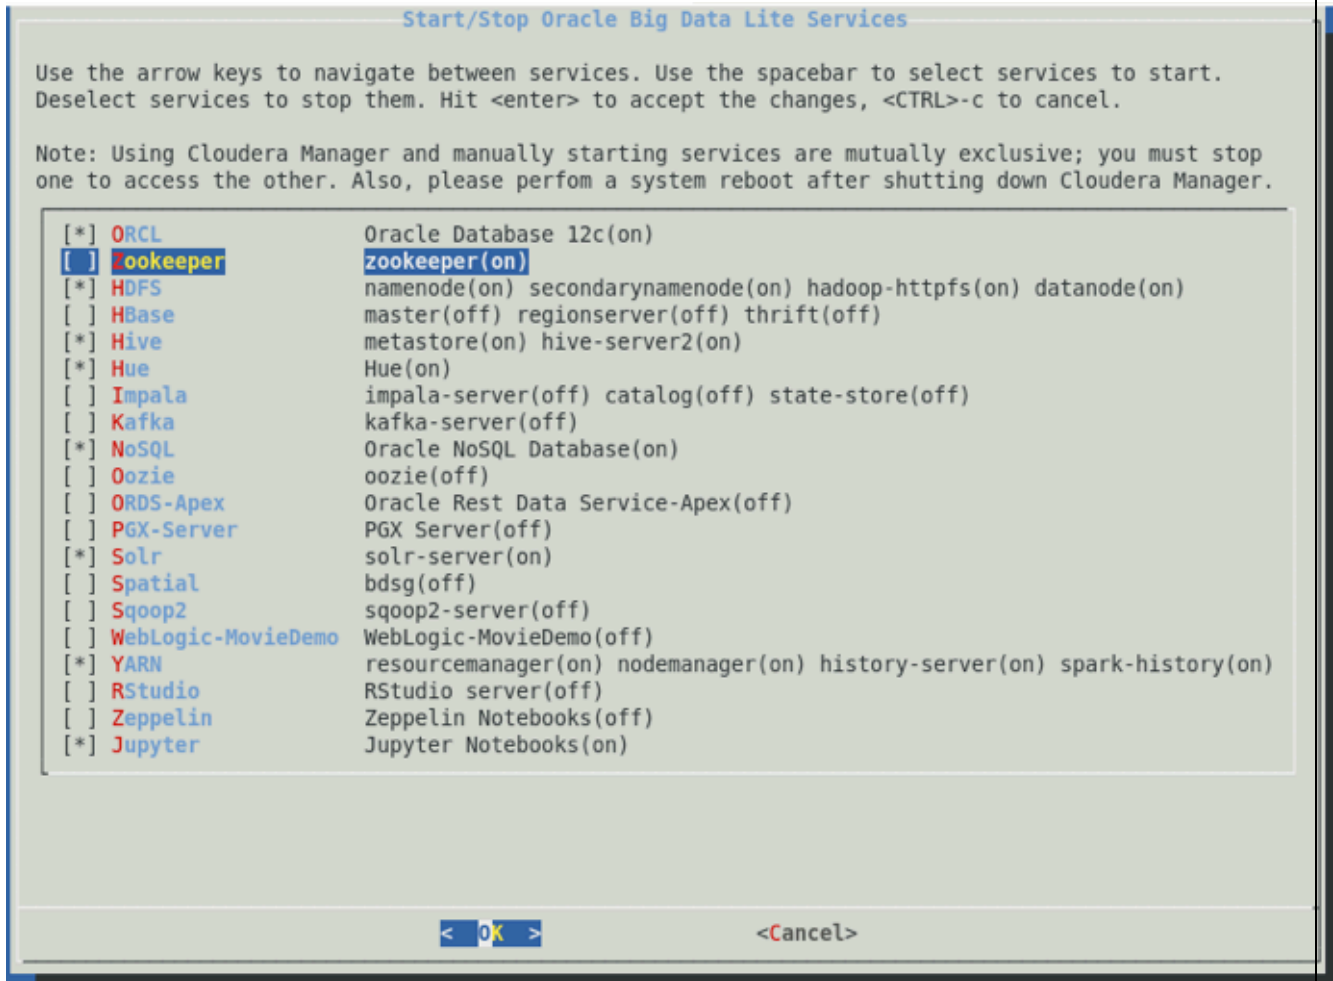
Start/Stop Oracle Big Data Lite Services

Use the arrow keys to navigate between services. Use the spacebar to select services to start. Deselect services to stop them. Hit <enter> to accept the changes, <CTRL>-c to cancel.

Note: Using Cloudera Manager and manually starting services are mutually exclusive; you must stop one to access the other. Also, please perfom a system reboot after shutting down Cloudera Manager.

| | | |
|---|---|---|
| [\*] | ORCL | Oracle Database 12c(on) |
| [ ] | Zookeeper | zookeeper(on) |
| [\*] | HDFS | namenode(on) secondarynamenode(on) hadoop-httpfs(on) datanode(on) |
| [ ] | HBase | master(off) regionserver(off) thrift(off) |
| [\*] | Hive | metastore(on) hive-server2(on) |
| [\*] | Hue | Hue(on) |
| [ ] | Impala | impala-server(off) catalog(off) state-store(off) |
| [ ] | Kafka | kafka-server(off) |
| [\*] | NoSQL | Oracle NoSQL Database(on) |
| [ ] | Oozie | oozie(off) |
| [ ] | ORDS-Apex | Oracle Rest Data Service-Apex(off) |
| [ ] | PGX-Server | PGX Server(off) |
| [\*] | Solr | solr-server(on) |
| [ ] | Spatial | bdsg(off) |
| [ ] | Sqoop2 | sqoop2-server(off) |
| [ ] | WebLogic-MovieDemo | WebLogic-MovieDemo(off) |
| [\*] | YARN | resourcemanager(on) nodemanager(on) history-server(on) spark-history(on) |
| [ ] | RStudio | RStudio server(off) |
| [ ] | Zeppelin | Zeppelin Notebooks(off) |
| [\*] | Jupyter | Jupyter Notebooks(on) |

< OK > <Cancel>